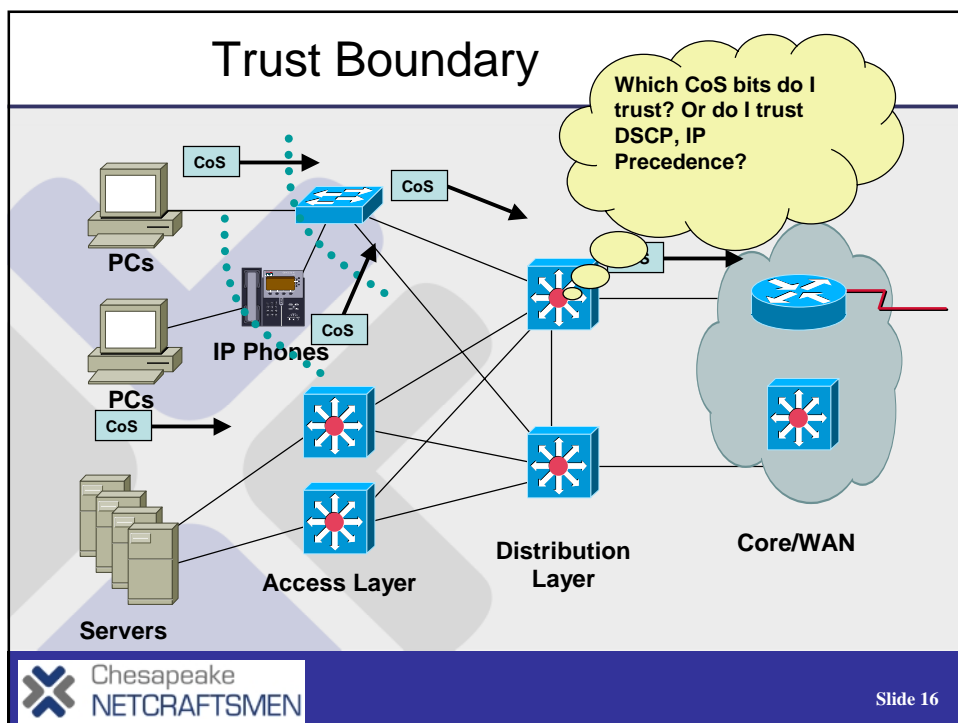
Trust Boundary

Which CoS bits do I trust? Or do I trust DSCP, IP Precedence?

CoS

CoS

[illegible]S

PCs

CoS

IP Phones

PCs

CoS

Servers

Access Layer

Distribution Layer

Core/WAN

Chesapeake NETCRAFTSMEN

Slide 16